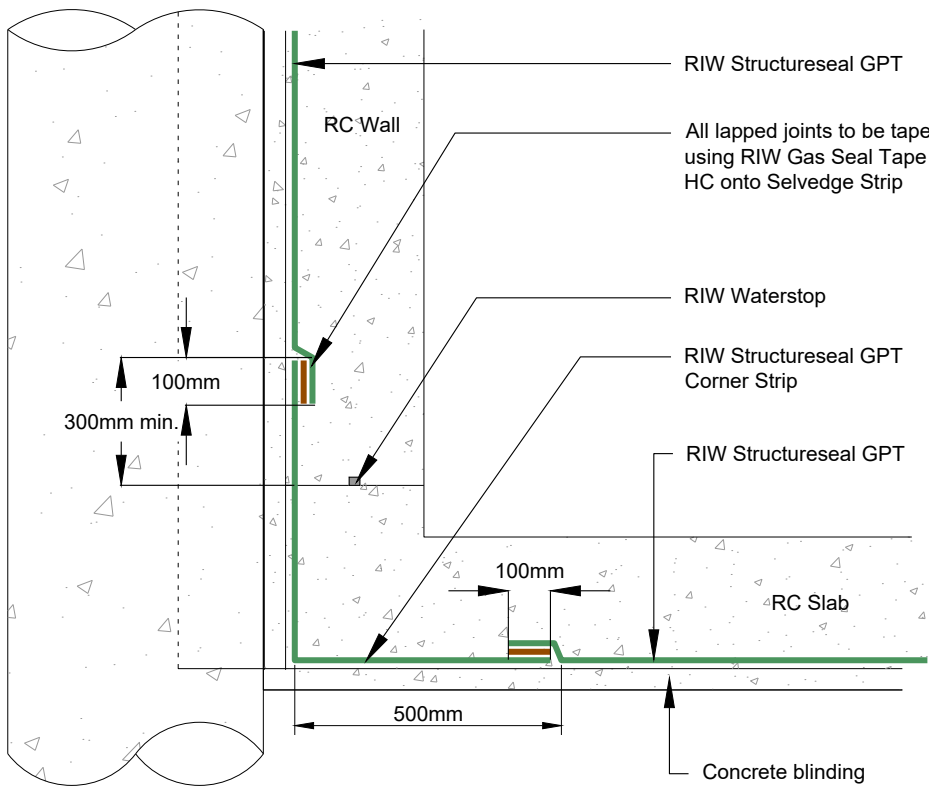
RIW Structureseal GPT

RC Wall

All lapped joints to be tape
using RIW Gas Seal Tape
HC onto Selvedge Strip

RIW Waterstop

RIW Structureseal GPT
Corner Strip

100mm

300mm min.

RIW Structureseal GPT

100mm

RC Slab

500mm

Concrete blinding